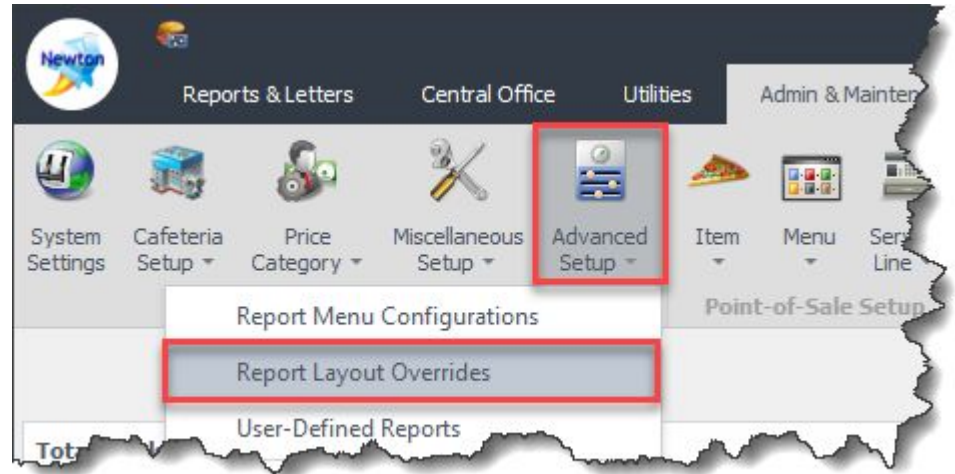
Newton

Reports & Letters

Central Office

Utilities

Admin & Mainter

System Settings

Cafeteria Setup ▾

Price Category ▾

Miscellaneous Setup ▾

Advanced Setup ▾

Item ▾

Menu ▾

Serv Line

Point-of-Sale Setup

Report Menu Configurations

Report Layout Overrides

User-Defined Reports

Tot